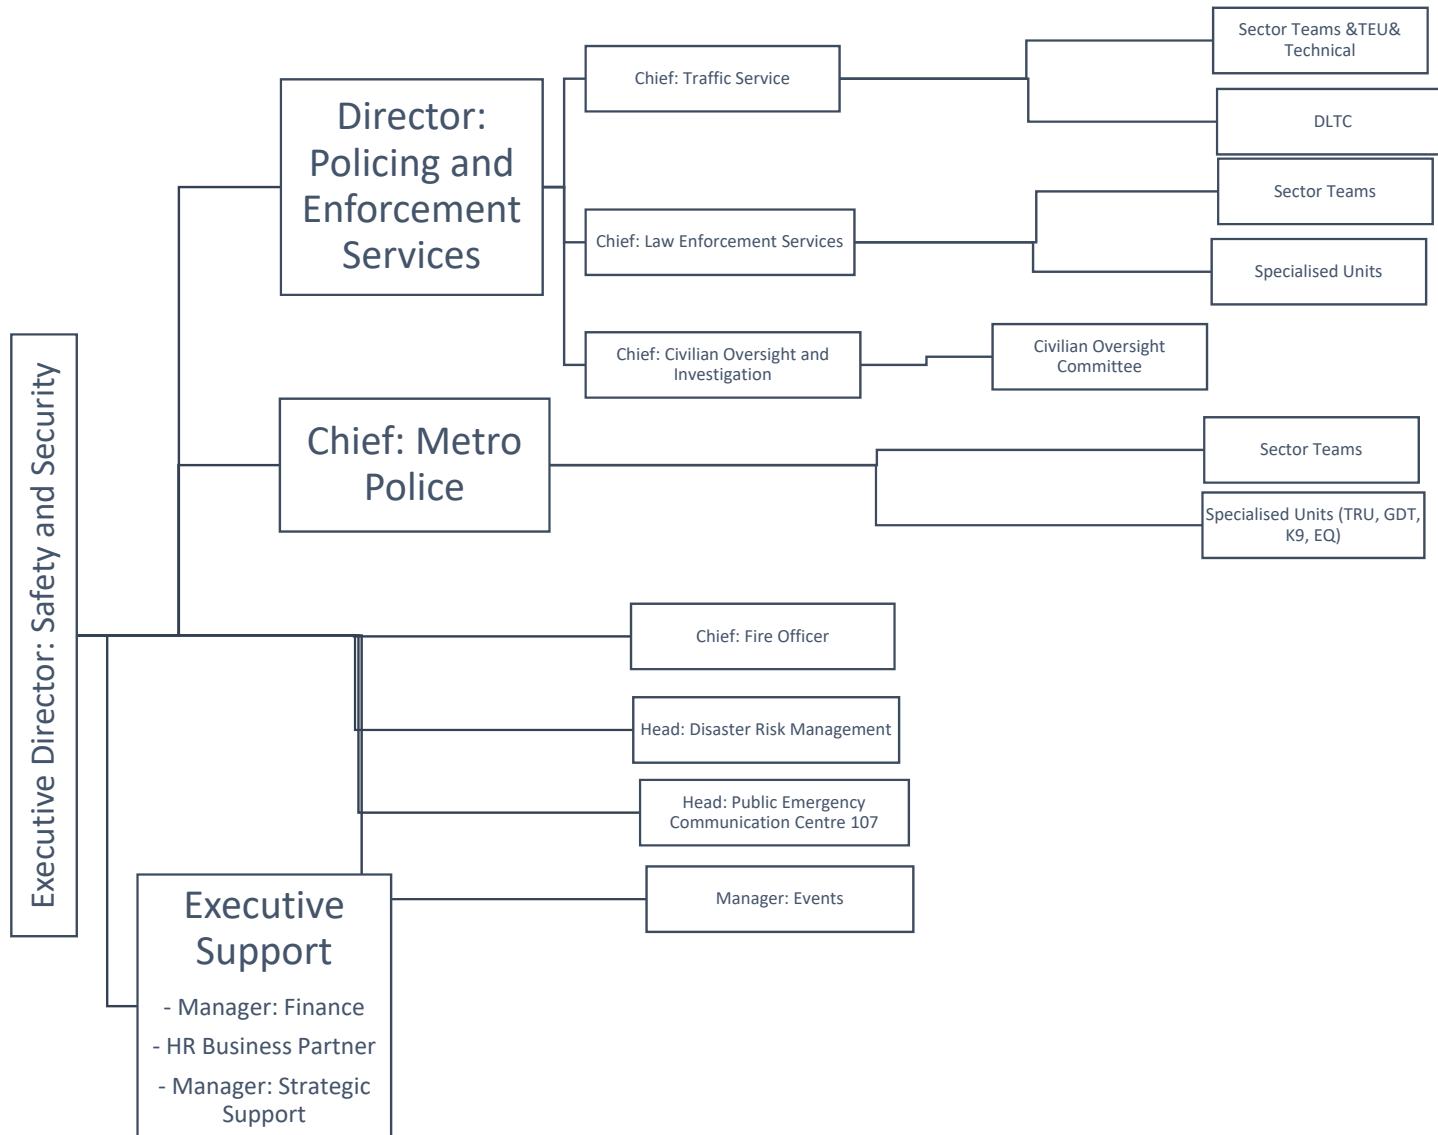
Executive Director: Safety and Security

Director: Policing and Enforcement Services

Chief: Traffic Service

Sector Teams &TEU& Technical

DLTC

Chief: Law Enforcement Services

Sector Teams

Specialised Units

Chief: Civilian Oversight and Investigation

Civilian Oversight Committee

Chief: Metro Police

Sector Teams

Specialised Units (TRU, GDT, K9, EQ)

Chief: Fire Officer

Head: Disaster Risk Management

Head: Public Emergency Communication Centre 107

Manager: Events

Executive Support

- Manager: Finance
- HR Business Partner
- Manager: Strategic Support